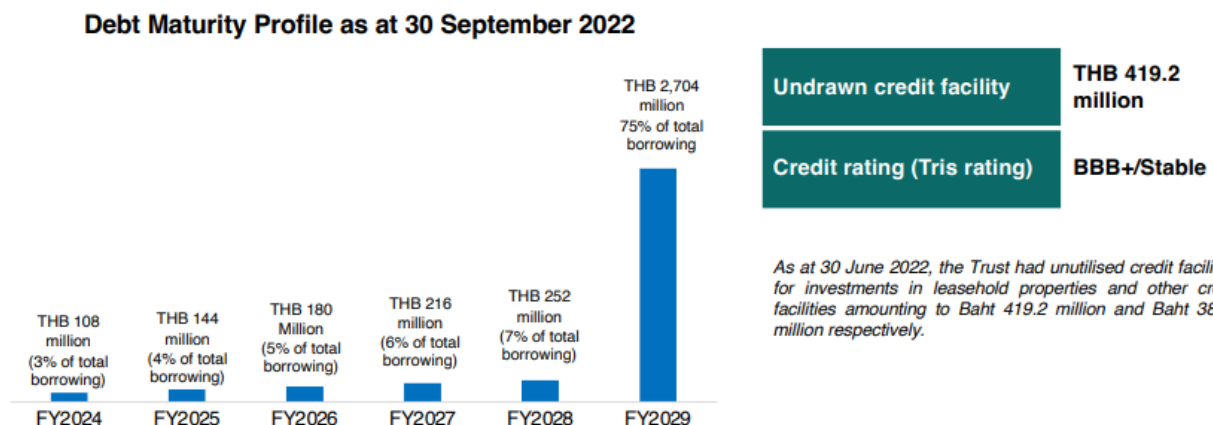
Debt Maturity Profile as at 30 September 2022

THB 108 million (3% of total borrowing)

THB 144 million (4% of total borrowing)

THB 180 Million (5% of total borrowing)

THB 216 million (6% of total borrowing)

THB 252 million (7% of total borrowing)

THB 2,704 million 75% of total borrowing

FY2024 FY2025 FY2026 FY2027 FY2028 FY2029

| Undrawn credit facility | THB 419.2 million |
|---|---|
| Credit rating (Tris rating) | BBB+/Stable |

As at 30 June 2022, the Trust had unutilised credit facili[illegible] for investments in leasehold properties and other cr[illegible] facilities amounting to Baht 419.2 million and Baht 38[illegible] million respectively.